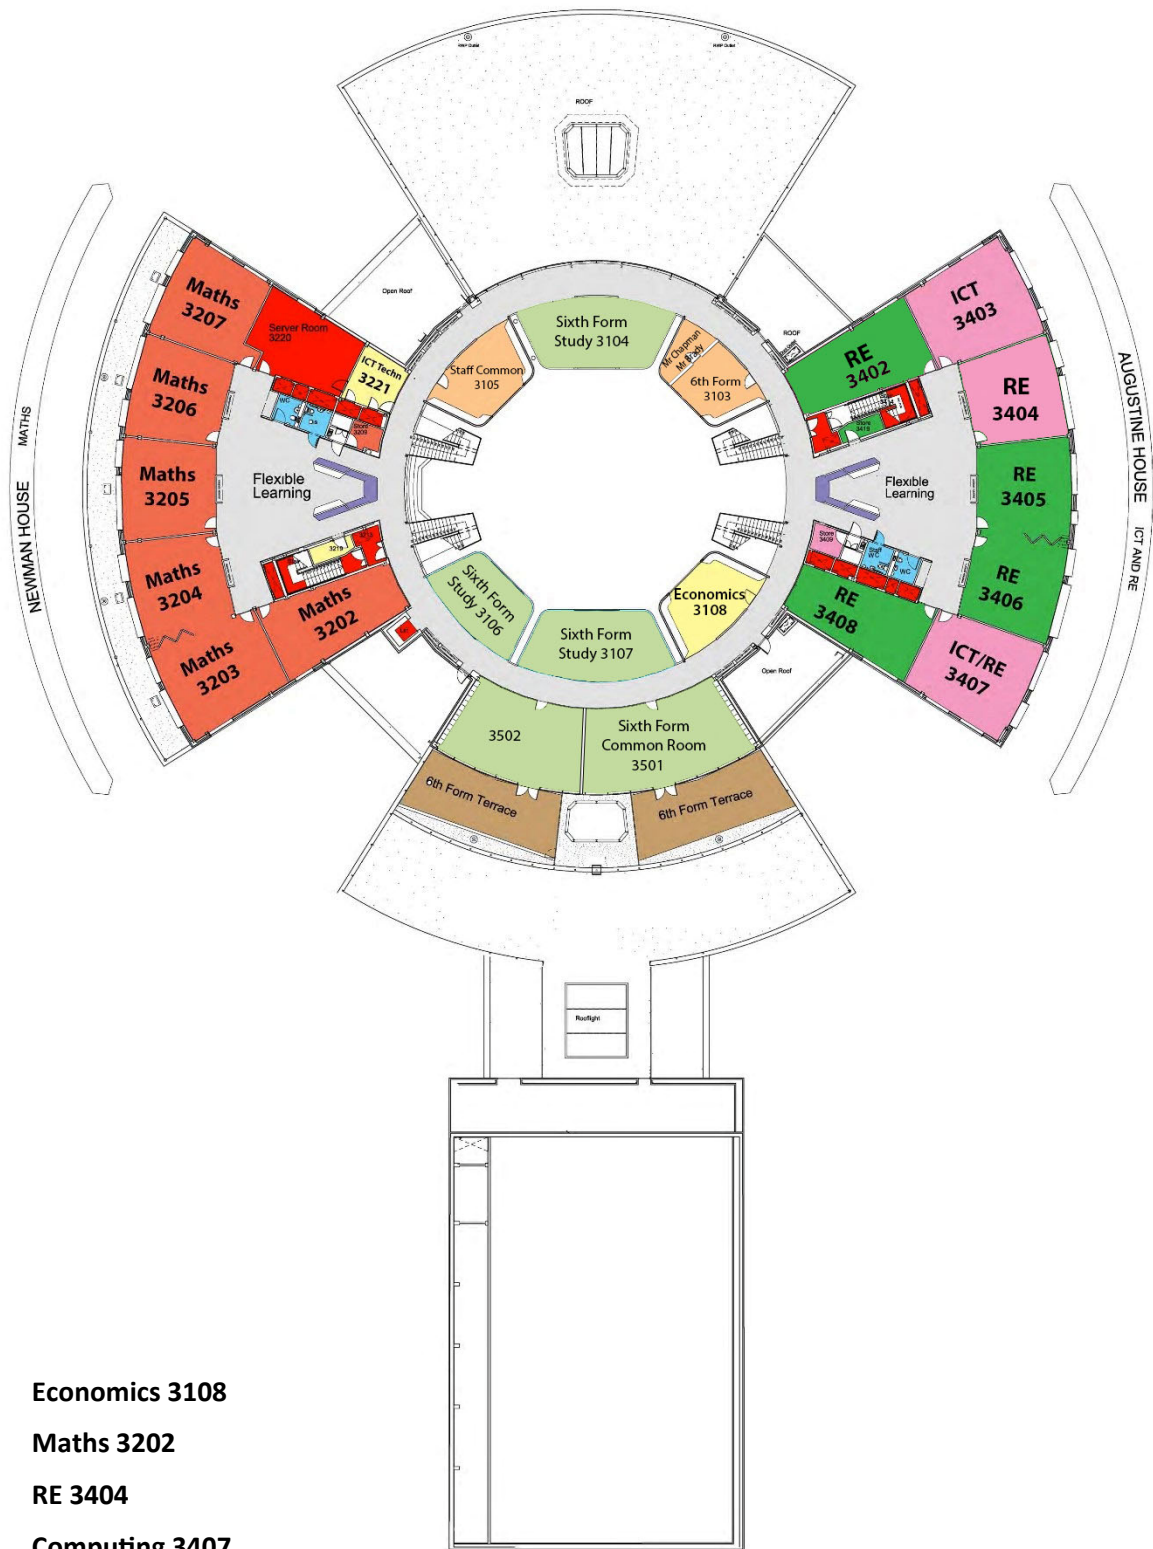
RWP Outlet
RWP Outlet
ROOF
Open Roof
ROOF
NEWMAN HOUSE
MATHS
Maths 3207
Server Room 3220
ICT Techn 3221
Maths 3206
WC
Store 3209
Maths 3205
Flexible Learning
Maths 3204
3219
Maths 3202
Maths 3203
Staff Common 3105
Sixth Form Study 3104
Mr Chapman Mr Brady
6th Form 3103
RE 3402
ICT 3403
RE 3404
Store 3410
AUGUSTINE HOUSE
ICT AND RE
Flexible Learning
RE 3405
Store 3409
WC
WC
RE 3406
RE 3408
ICT/RE 3407
Open Roof
Sixth Form Study 3106
Sixth Form Study 3107
Economics 3108
3502
Sixth Form Common Room 3501
6th Form Terrace
6th Form Terrace
Rooflight

Economics 3108
Maths 3202
RE 3404
Computing 3407